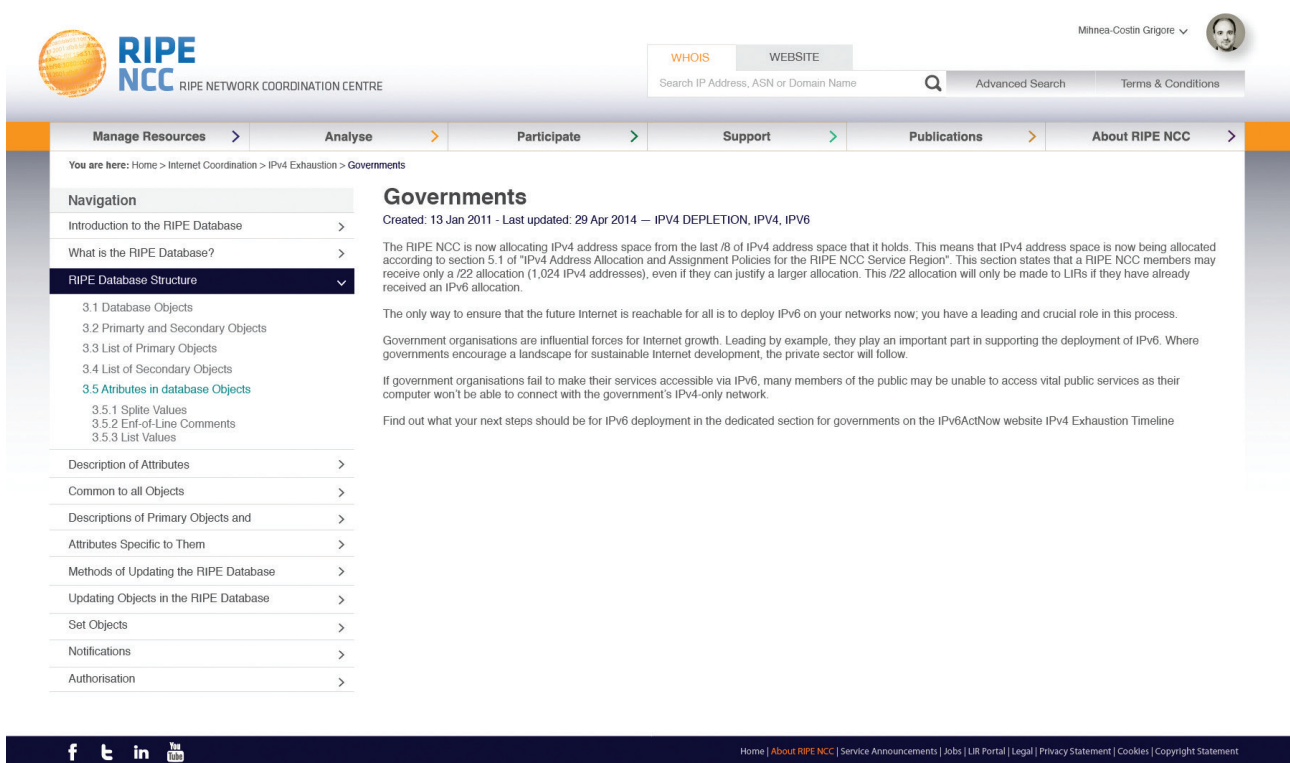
RIPE NCC RIPE NETWORK COORDINATION CENTRE

Mihnea-Costin Grigore

WHOIS | WEBSITE

Search IP Address, ASN or Domain Name

Advanced Search | Terms & Conditions

Manage Resources | Analyse | Participate | Support | Publications | About RIPE NCC

You are here: Home > Internet Coordination > IPv4 Exhaustion > Governments

Navigation

Introduction to the RIPE Database
What is the RIPE Database?
RIPE Database Structure
3.1 Database Objects
3.2 Primarty and Secondary Objects
3.3 List of Primary Objects
3.4 List of Secondary Objects
3.5 Atributes in database Objects
3.5.1 Splite Values
3.5.2 Enf-of-Line Comments
3.5.3 List Values
Description of Attributes
Common to all Objects
Descriptions of Primary Objects and
Attributes Specific to Them
Methods of Updating the RIPE Database
Updating Objects in the RIPE Database
Set Objects
Notifications
Authorisation

Governments

Created: 13 Jan 2011 - Last updated: 29 Apr 2014 — IPV4 DEPLETION, IPV4, IPV6

The RIPE NCC is now allocating IPv4 address space from the last /8 of IPv4 address space that it holds. This means that IPv4 address space is now being allocated according to section 5.1 of "IPv4 Address Allocation and Assignment Policies for the RIPE NCC Service Region". This section states that a RIPE NCC members may receive only a /22 allocation (1,024 IPv4 addresses), even if they can justify a larger allocation. This /22 allocation will only be made to LIRs if they have already received an IPv6 allocation.

The only way to ensure that the future Internet is reachable for all is to deploy IPv6 on your networks now; you have a leading and crucial role in this process.

Government organisations are influential forces for Internet growth. Leading by example, they play an important part in supporting the deployment of IPv6. Where governments encourage a landscape for sustainable Internet development, the private sector will follow.

If government organisations fail to make their services accessible via IPv6, many members of the public may be unable to access vital public services as their computer won't be able to connect with the government's IPv4-only network.

Find out what your next steps should be for IPv6 deployment in the dedicated section for governments on the IPv6ActNow website IPv4 Exhaustion Timeline

Home | About RIPE NCC | Service Announcements | Jobs | LIR Portal | Legal | Privacy Statement | Cookies | Copyright Statement